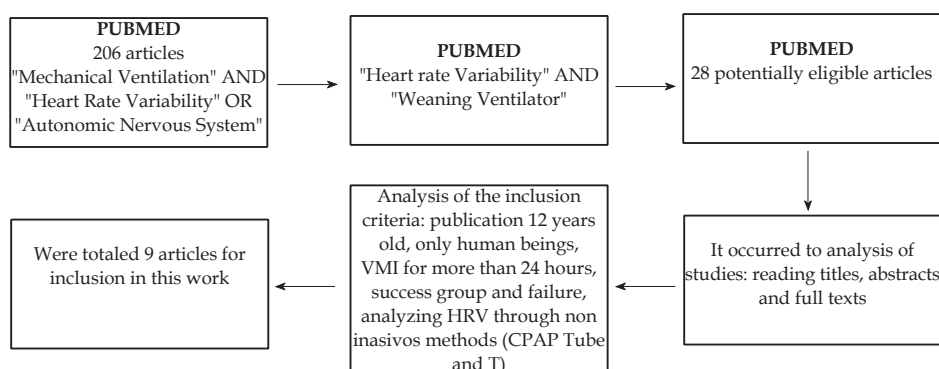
PUBMED
206 articles
"Mechanical Ventilation" AND "Heart Rate Variability" OR "Autonomic Nervous System"

PUBMED
"Heart rate Variability" AND "Weaning Ventilator"

PUBMED
28 potentially eligible articles

It occurred to analysis of studies: reading titles, abstracts and full texts

Analysis of the inclusion criteria: publication 12 years old, only human beings, VMI for more than 24 hours, success group and failure, analyzing HRV through non inasivos methods (CPAP Tube and T)

Were totaled 9 articles for inclusion in this work